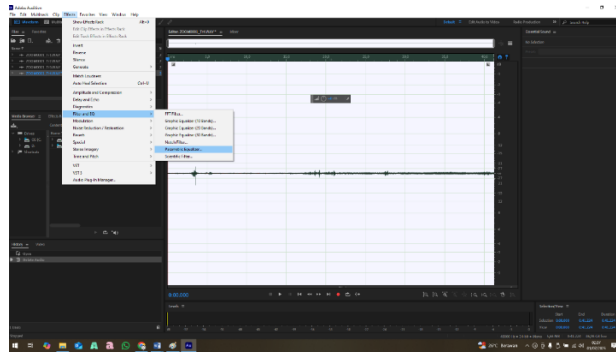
Adobe Audition
File Edit Multitrack Clip Effects Favorites View Window Help
Show Effects Rack
Edit Clip Effects in Effects Rack
Edit Track Effects in Effects Rack
Invert
Reverse
Silence
Generate
Match Loudness
Auto Heal Selection
Amplitude and Compression
Delay and Echo
Diagnostics
Filter and EQ
Modulation
Noise Reduction / Restoration
Reverb
Special
Stereo Imagery
Time and Pitch
VST
VST 3
Audio Plug-In Manager...
FFT Filter...
Graphic Equalizer (10 Bands)...
Graphic Equalizer (20 Bands)...
Graphic Equalizer (30 Bands)...
Notch Filter...
Parametric Equalizer...
Scientific Filter...
Default
Edit Audio to Video
Radio Production
Essential Sound
No Selection
Selection/View
0:00.000
26°C Berawan
ENG